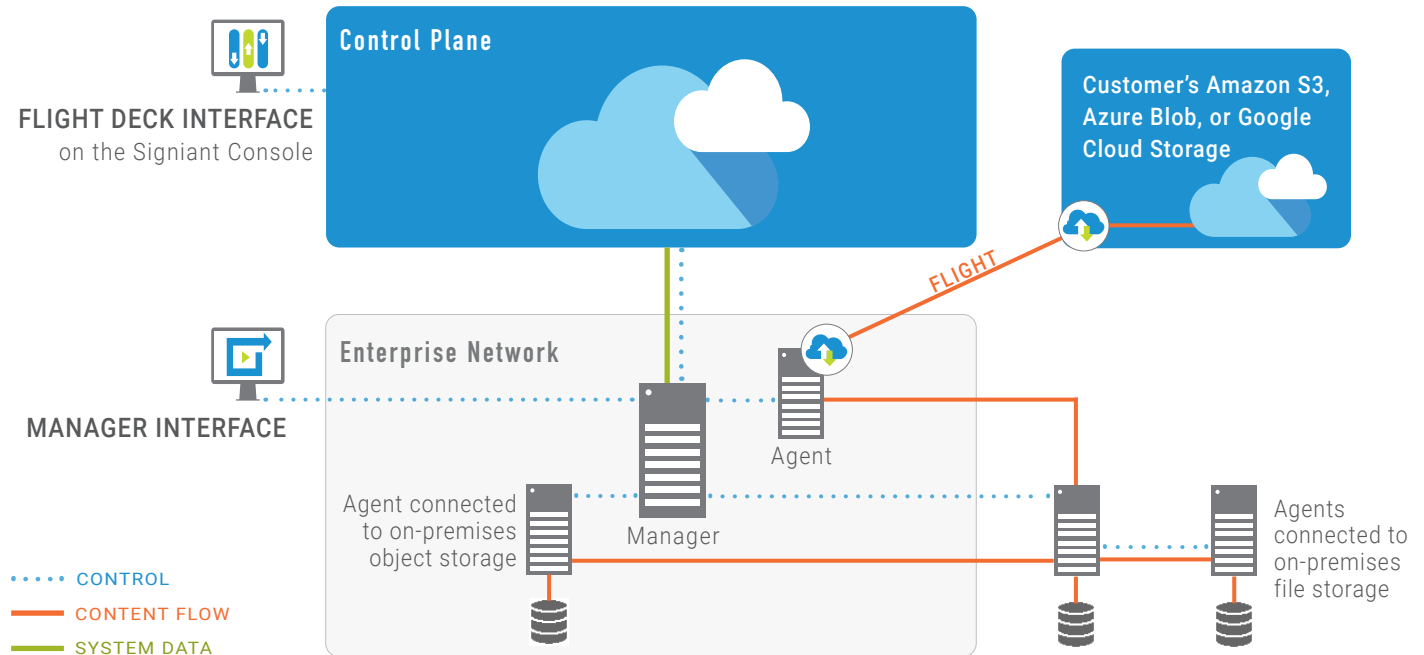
Control Plane

FLIGHT DECK INTERFACE
on the Signiant Console

Customer's Amazon S3, Azure Blob, or Google Cloud Storage

FLIGHT

Enterprise Network

MANAGER INTERFACE

Agent

Agent connected to on-premises object storage

Manager

Agents connected to on-premises file storage

CONTROL
CONTENT FLOW
SYSTEM DATA